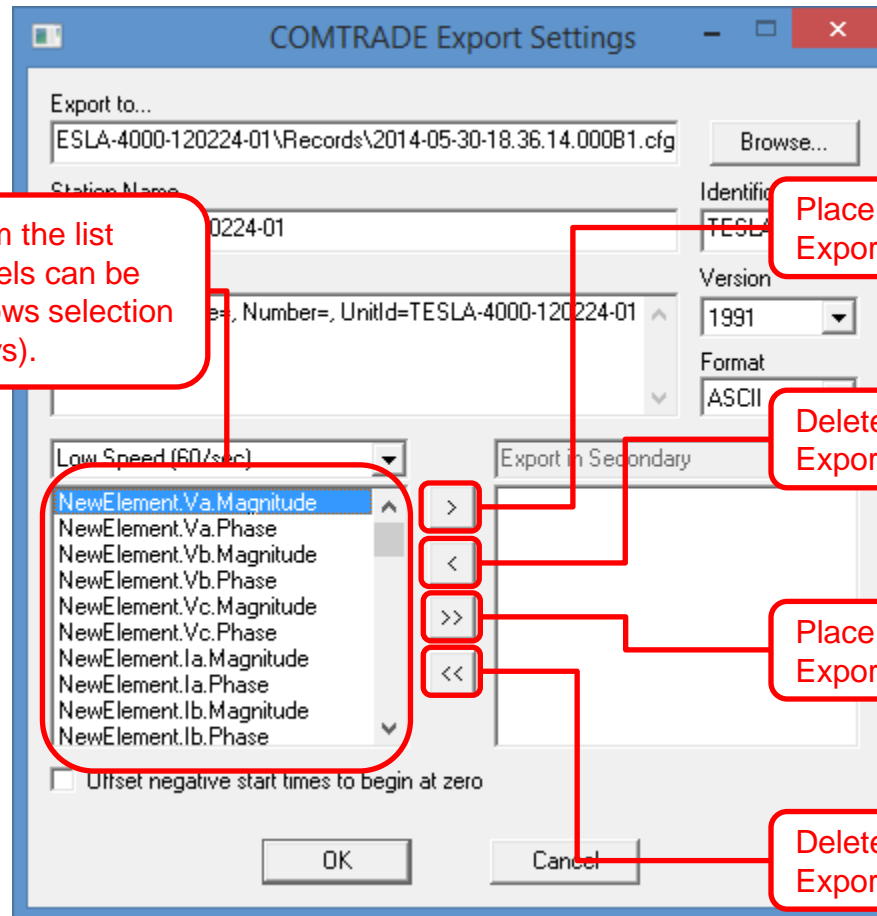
COMTRADE Export Settings

Export to...
ESLA-4000-120224-01\Records\2014-05-30-18.36.14.000B1.cfg
Browse...

Station Name
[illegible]0224-01

Identific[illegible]
TESLA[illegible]

Version
1991

Format
ASCII

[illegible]e=, Number=, UnitId=TESLA-4000-120224-01

Low Speed (60/sec)

Export in Secondary

NewElement.Va.Magnitude
NewElement.Va.Phase
NewElement.Vb.Magnitude
NewElement.Vb.Phase
NewElement.Vc.Magnitude
NewElement.Vc.Phase
NewElement.Ia.Magnitude
NewElement.Ia.Phase
NewElement.Ib.Magnitude
NewElement.Ib.Phase

>
<
>>
<<

Offset negative start times to begin at zero

OK
Cancel

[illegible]n the list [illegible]els can be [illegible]ws selection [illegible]s).

Place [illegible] Expor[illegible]

Delete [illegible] Expor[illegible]

Place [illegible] Expor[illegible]

Delete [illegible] Expor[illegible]